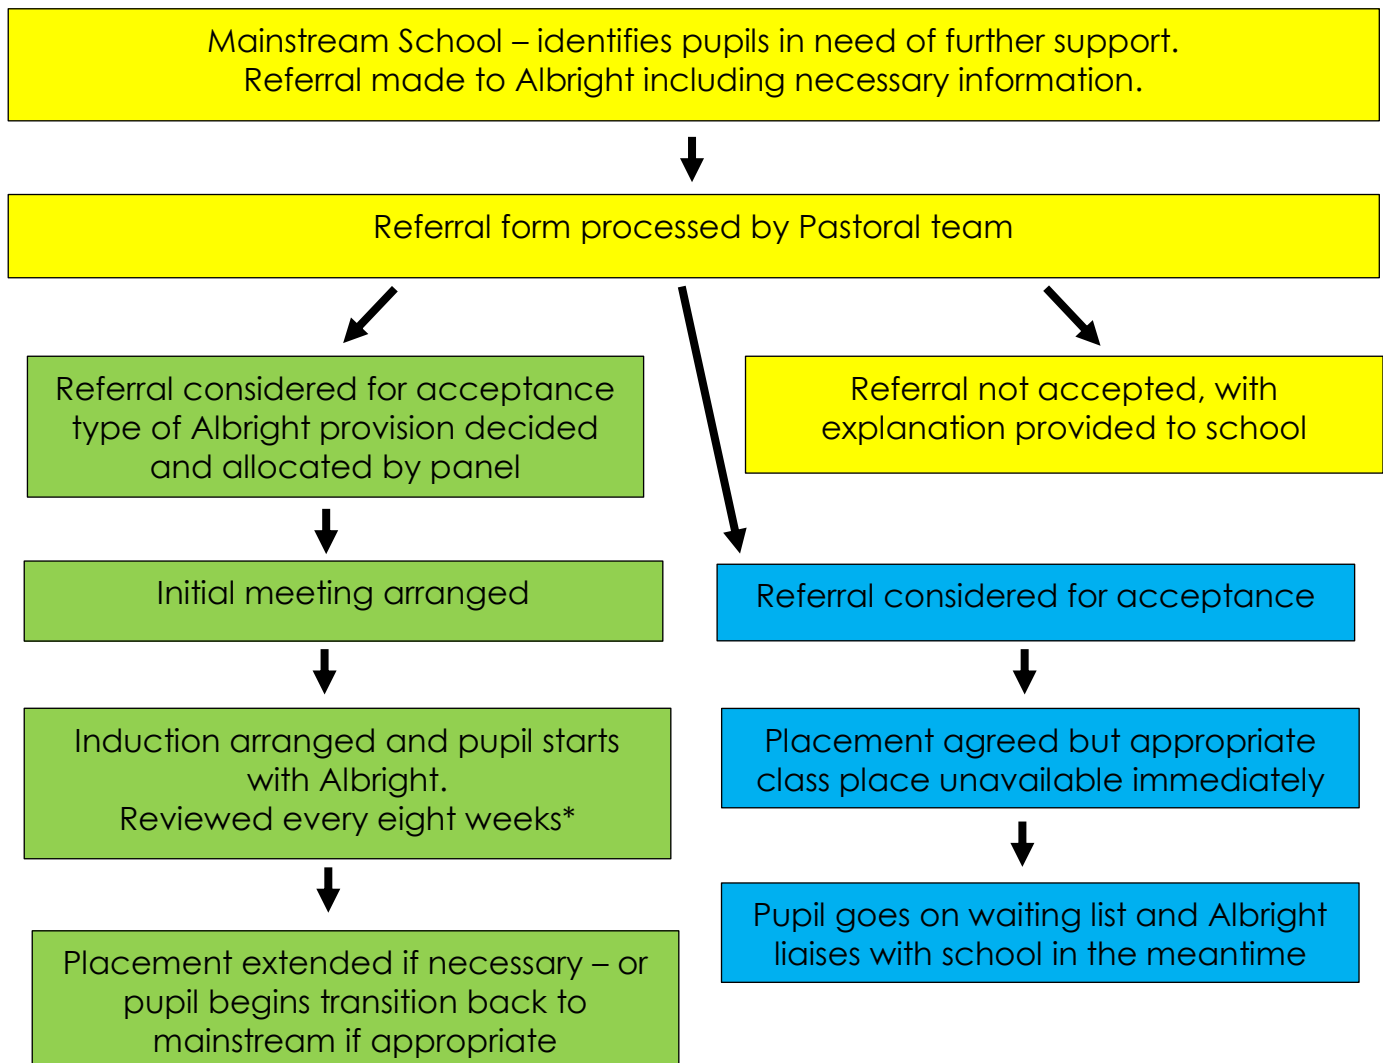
Mainstream School – identifies pupils in need of further support.
Referral made to Albright including necessary information.

Referral form processed by Pastoral team

Referral considered for acceptance type of Albright provision decided and allocated by panel

Initial meeting arranged

Induction arranged and pupil starts with Albright.
Reviewed every eight weeks*

Placement extended if necessary – or pupil begins transition back to mainstream if appropriate

Referral not accepted, with explanation provided to school

Referral considered for acceptance

Placement agreed but appropriate class place unavailable immediately

Pupil goes on waiting list and Albright liaises with school in the meantime